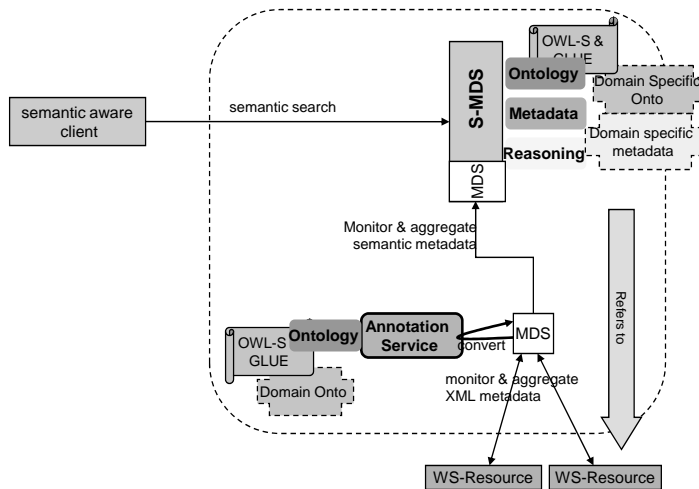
semantic aware client

semantic search

S-MDS

MDS

OWL-S & GLUE

Ontology

Domain Specific Onto

Metadata

Domain specific metadata

Reasoning

Monitor & aggregate semantic metadata

Refers to

OWL-S GLUE

Ontology

Annotation Service

convert

MDS

Domain Onto

monitor & aggregate XML metadata

WS-Resource

WS-Resource